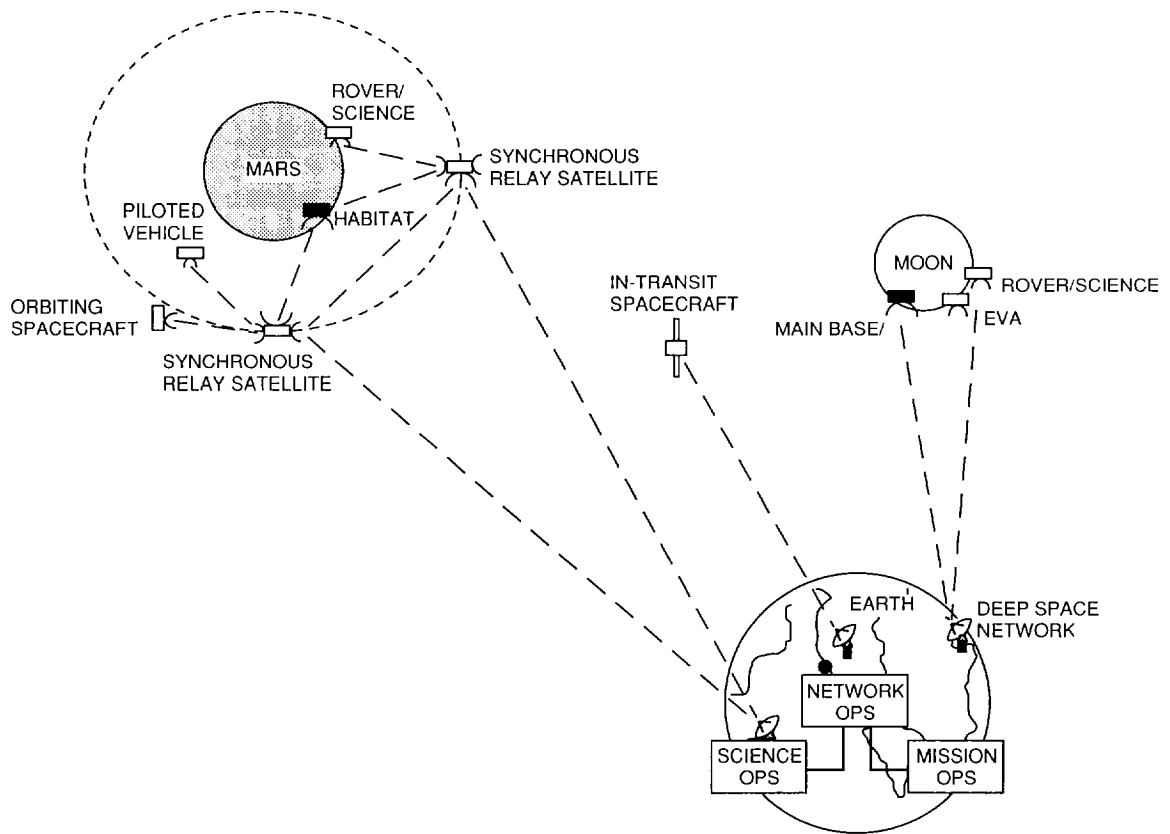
ROVER/ SCIENCE

MARS

SYNCHRONOUS RELAY SATELLITE

PILOTED VEHICLE

HABITAT

ORBITING SPACECRAFT

SYNCHRONOUS RELAY SATELLITE

IN-TRANSIT SPACECRAFT

MOON

ROVER/SCIENCE

MAIN BASE/

EVA

EARTH

DEEP SPACE NETWORK

NETWORK OPS

SCIENCE OPS

MISSION OPS